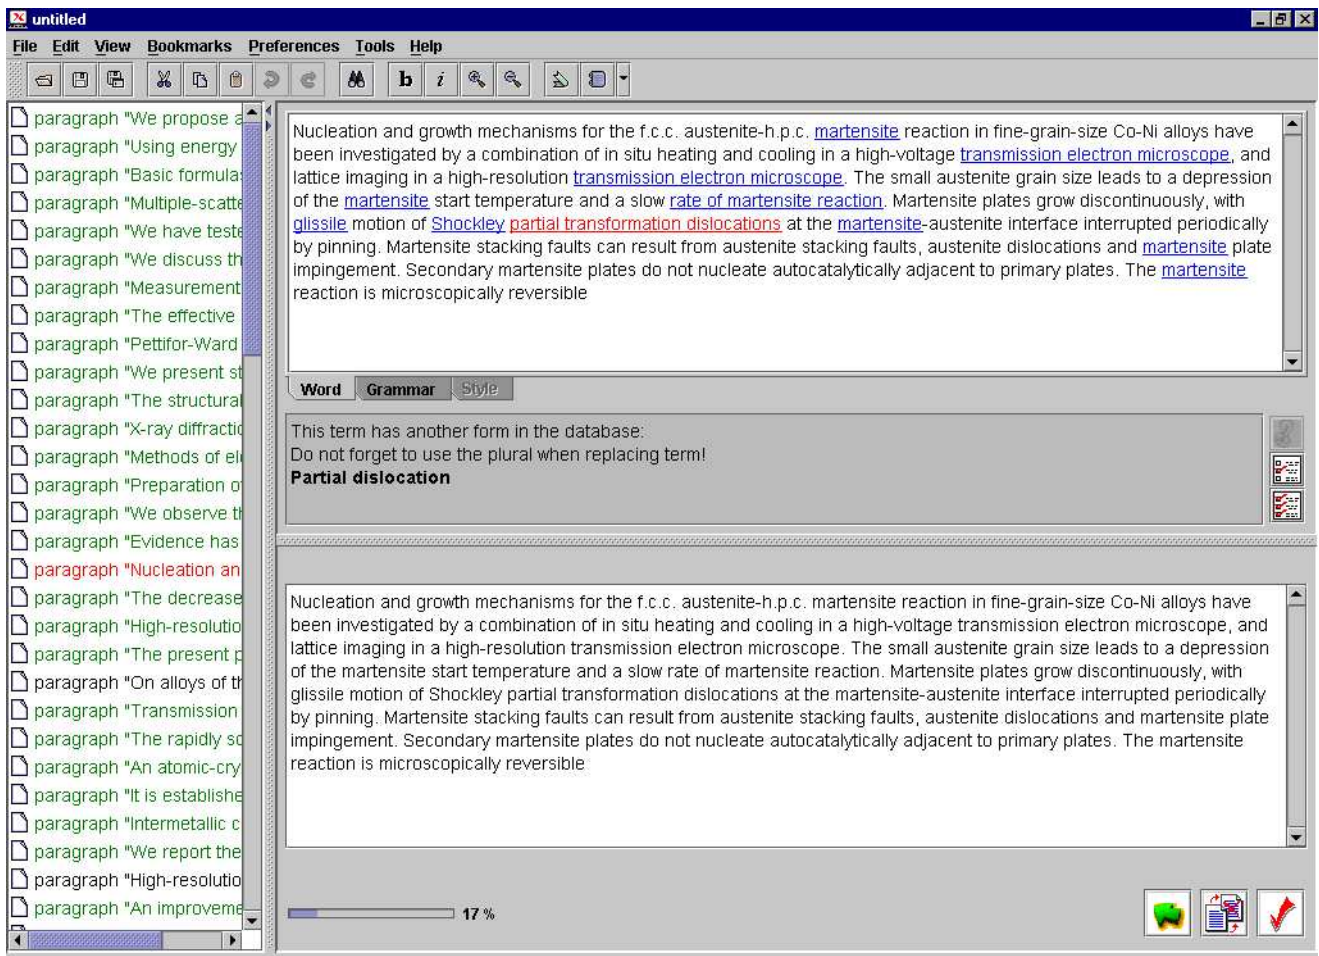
untitled

File Edit View Bookmarks Preferences Tools Help

paragraph "We propose a
paragraph "Using energy
paragraph "Basic formula
paragraph "Multiple-scatte
paragraph "We have teste
paragraph "We discuss th
paragraph "Measurement
paragraph "The effective
paragraph "Pettifor-Ward
paragraph "We present st
paragraph "The structural
paragraph "X-ray diffractio
paragraph "Methods of el
paragraph "Preparation o
paragraph "We observe th
paragraph "Evidence has
paragraph "Nucleation an
paragraph "The decrease
paragraph "High-resolutio
paragraph "The present p
paragraph "On alloys of th
paragraph "Transmission
paragraph "The rapidly so
paragraph "An atomic-cry
paragraph "It is establishe
paragraph "Intermetallic c
paragraph "We report the
paragraph "High-resolutio
paragraph "An improveme

Nucleation and growth mechanisms for the f.c.c. austenite-h.p.c. martensite reaction in fine-grain-size Co-Ni alloys have been investigated by a combination of in situ heating and cooling in a high-voltage transmission electron microscope, and lattice imaging in a high-resolution transmission electron microscope. The small austenite grain size leads to a depression of the martensite start temperature and a slow rate of martensite reaction. Martensite plates grow discontinuously, with glissile motion of Shockley partial transformation dislocations at the martensite-austenite interface interrupted periodically by pinning. Martensite stacking faults can result from austenite stacking faults, austenite dislocations and martensite plate impingement. Secondary martensite plates do not nucleate autocatalytically adjacent to primary plates. The martensite reaction is microscopically reversible

Word Grammar Style

This term has another form in the database:
Do not forget to use the plural when replacing term!
Partial dislocation

Nucleation and growth mechanisms for the f.c.c. austenite-h.p.c. martensite reaction in fine-grain-size Co-Ni alloys have been investigated by a combination of in situ heating and cooling in a high-voltage transmission electron microscope, and lattice imaging in a high-resolution transmission electron microscope. The small austenite grain size leads to a depression of the martensite start temperature and a slow rate of martensite reaction. Martensite plates grow discontinuously, with glissile motion of Shockley partial transformation dislocations at the martensite-austenite interface interrupted periodically by pinning. Martensite stacking faults can result from austenite stacking faults, austenite dislocations and martensite plate impingement. Secondary martensite plates do not nucleate autocatalytically adjacent to primary plates. The martensite reaction is microscopically reversible

17 %